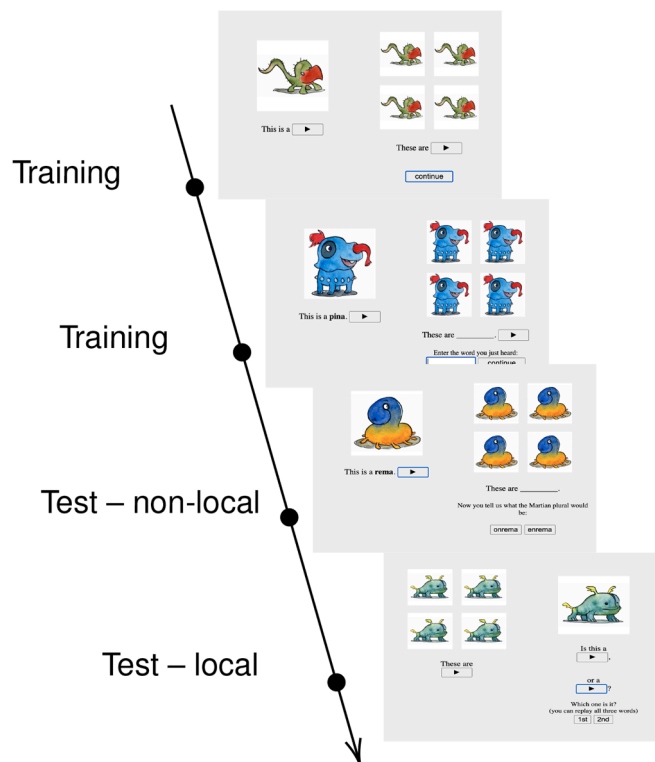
Training

This is a ▶

These are ▶

continue

Training

This is a **pina**. ▶

These are _________. ▶

Enter the word you just heard:

continue

Test – non-local

This is a **rema**. ▶

These are _________.

Now you tell us what the Martian plural would be:

onrema enrema

Test – local

These are ▶

Is this a ▶,

or a ▶?

Which one is it? (you can replay all three words)

1st 2nd